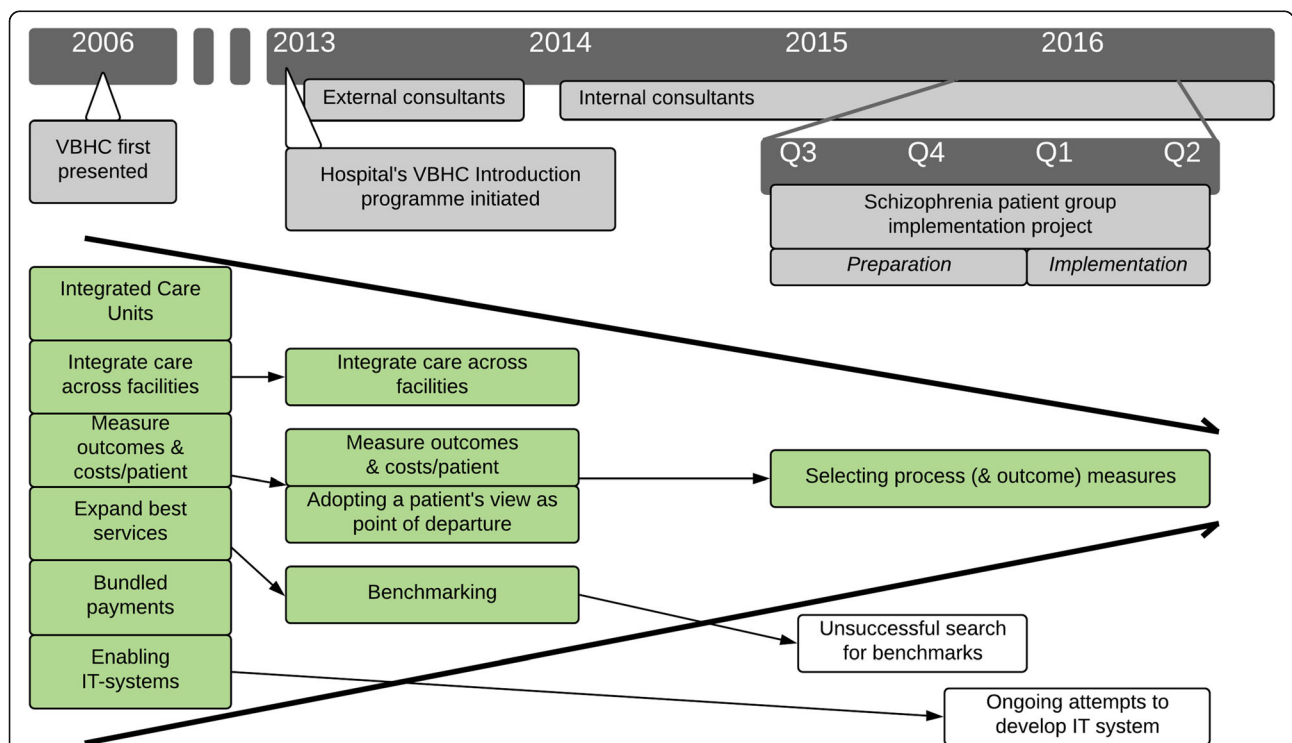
2006

2013 2014 2015 2016

External consultants

Internal consultants

VBHC first presented

Hospital's VBHC Introduction programme initiated

Q3 Q4 Q1 Q2

Schizophrenia patient group implementation project

*Preparation* *Implementation*

Integrated Care Units

Integrate care across facilities

Measure outcomes & costs/patient

Expand best services

Bundled payments

Enabling IT-systems

Integrate care across facilities

Measure outcomes & costs/patient

Adopting a patient's view as point of departure

Benchmarking

Selecting process (& outcome) measures

Unsuccessful search for benchmarks

Ongoing attempts to develop IT system